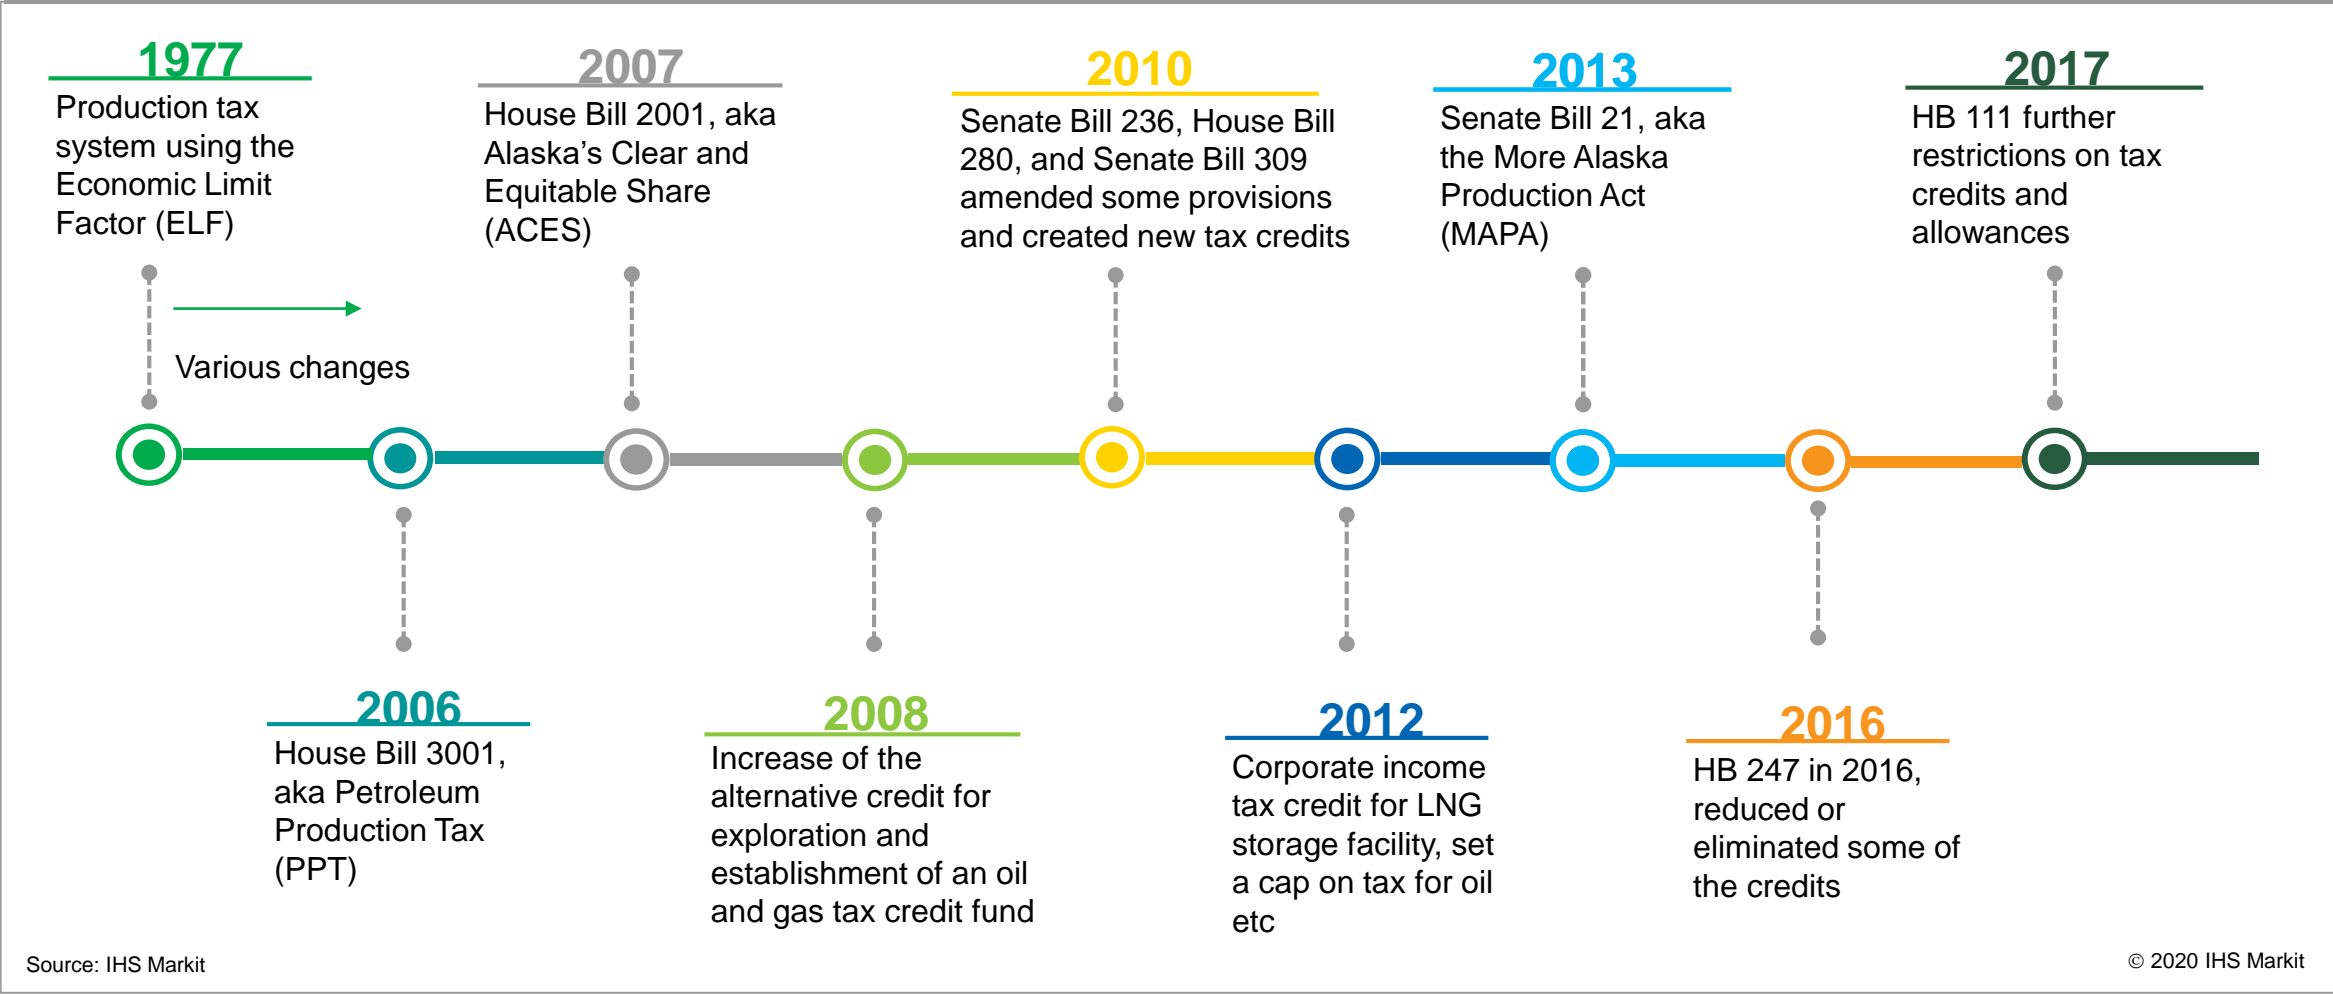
1977
Production tax system using the Economic Limit Factor (ELF)

Various changes

2007
House Bill 2001, aka Alaska’s Clear and Equitable Share (ACES)

2010
Senate Bill 236, House Bill 280, and Senate Bill 309 amended some provisions and created new tax credits

2013
Senate Bill 21, aka the More Alaska Production Act (MAPA)

2017
HB 111 further restrictions on tax credits and allowances

2006
House Bill 3001, aka Petroleum Production Tax (PPT)

2008
Increase of the alternative credit for exploration and establishment of an oil and gas tax credit fund

2012
Corporate income tax credit for LNG storage facility, set a cap on tax for oil etc

2016
HB 247 in 2016, reduced or eliminated some of the credits

Source: IHS Markit

© 2020 IHS Markit